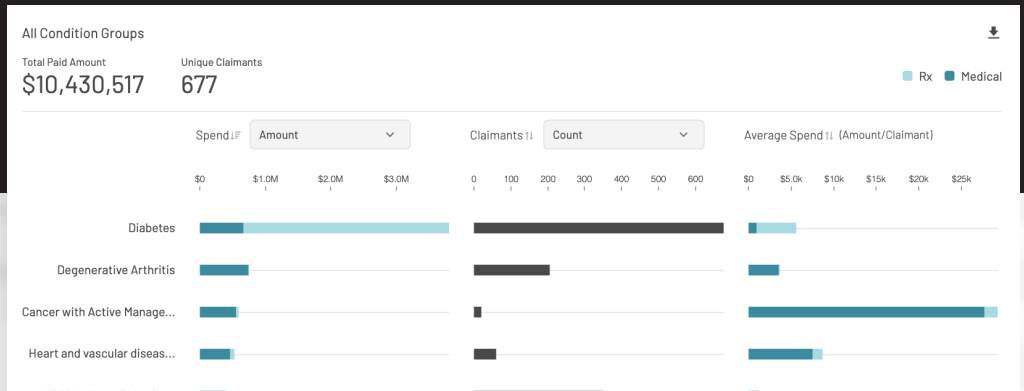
All Condition Groups

Total Paid Amount
$10,430,517

Unique Claimants
677

Rx Medical

Spend
Amount

Claimants
Count

Average Spend (Amount/Claimant)

$0 $1.0M $2.0M $3.0M

0 100 200 300 400 500 600

$0 $5.0k $10k $15k $20k $25k

Diabetes

Degenerative Arthritis

Cancer with Active Manage...

Heart and vascular diseas...